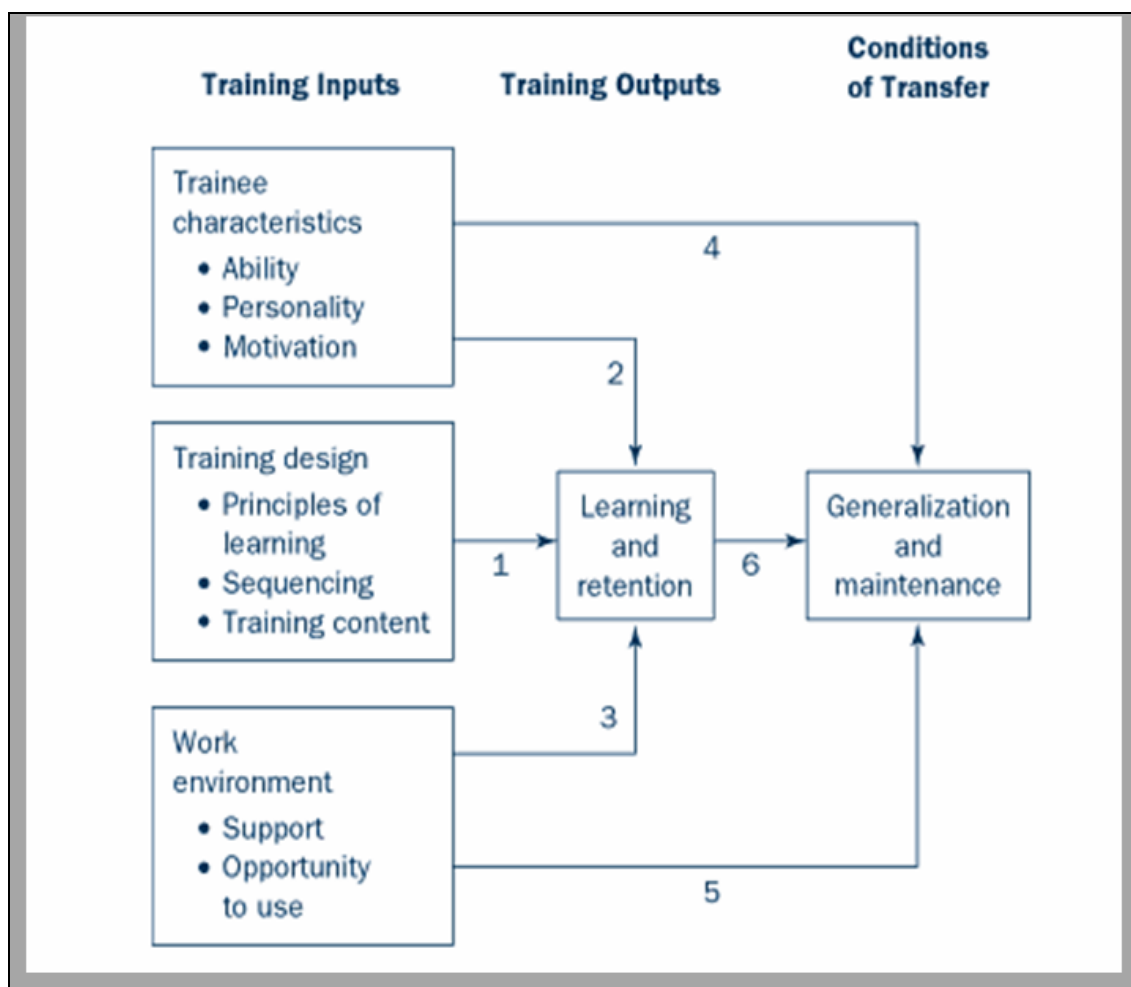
Training Inputs

Training Outputs

Conditions of Transfer

Trainee characteristics
• Ability
• Personality
• Motivation

Training design
• Principles of learning
• Sequencing
• Training content

Work environment
• Support
• Opportunity to use

4

2

1

3

5

Learning and retention

6

Generalization and maintenance